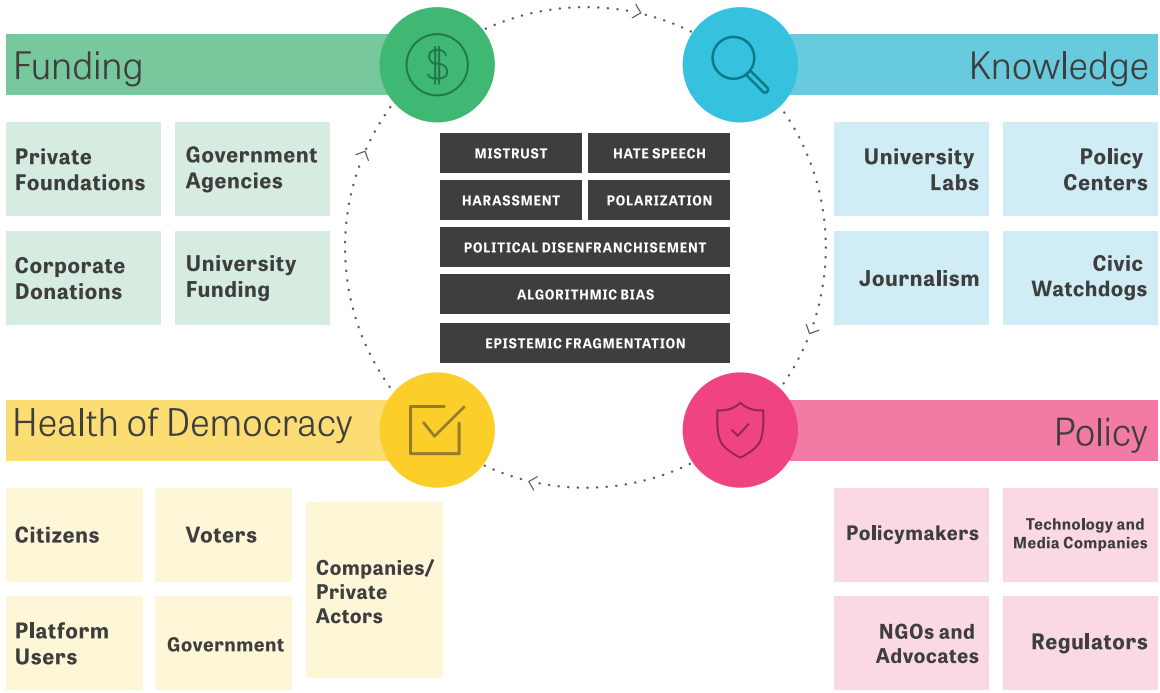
Funding

$

Knowledge

Private Foundations

Government Agencies

Corporate Donations

University Funding

MISTRUST

HATE SPEECH

HARASSMENT

POLARIZATION

POLITICAL DISENFRANCHISEMENT

ALGORITHMIC BIAS

EPISTEMIC FRAGMENTATION

University Labs

Policy Centers

Journalism

Civic Watchdogs

Health of Democracy

Policy

Citizens

Voters

Companies/ Private Actors

Platform Users

Government

Policymakers

Technology and Media Companies

NGOs and Advocates

Regulators